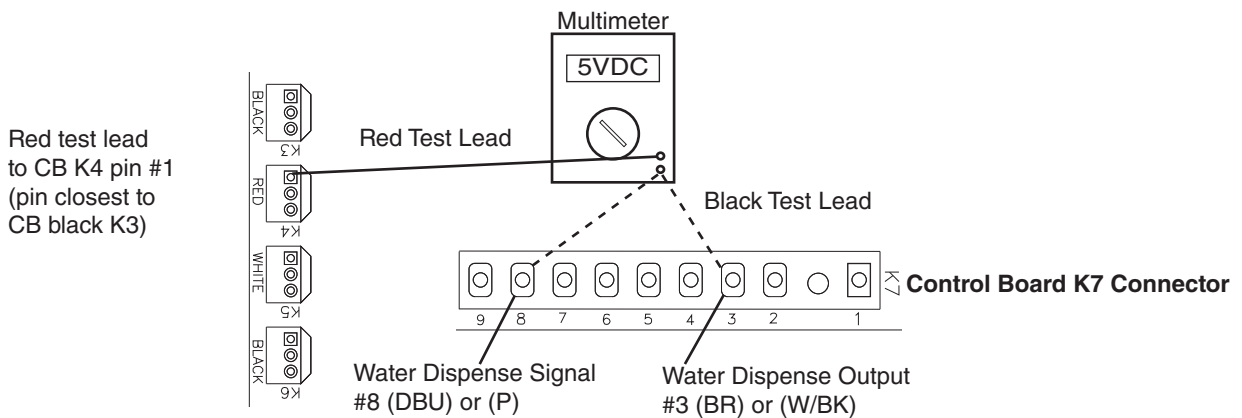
Multimeter

5VDC

Red test lead to CB K4 pin #1 (pin closest to CB black K3)

BLACK
K3

RED
K4

WHITE
K5

BLACK
K6

Red Test Lead

Black Test Lead

9 8 7 6 5 4 3 2 1

K7 **Control Board K7 Connector**

Water Dispense Signal
#8 (DBU) or (P)

Water Dispense Output
#3 (BR) or (W/BK)